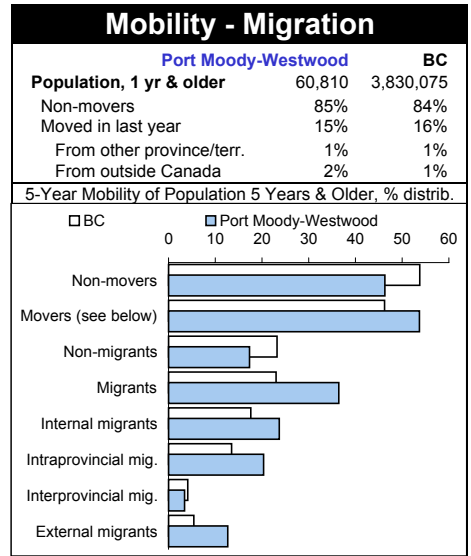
Mobility - Migration

| | Port Moody-Westwood | BC |
|---|---|---|
| Population, 1 yr & older | 60,810 | 3,830,075 |
| Non-movers | 85% | 84% |
| Moved in last year | 15% | 16% |
| From other province/terr. | 1% | 1% |
| From outside Canada | 2% | 1% |

5-Year Mobility of Population 5 Years & Older, % distrib.

BC
Port Moody-Westwood

0 10 20 30 40 50 60

Non-movers
Movers (see below)
Non-migrants
Migrants
Internal migrants
Intraprovincial mig.
Interprovincial mig.
External migrants